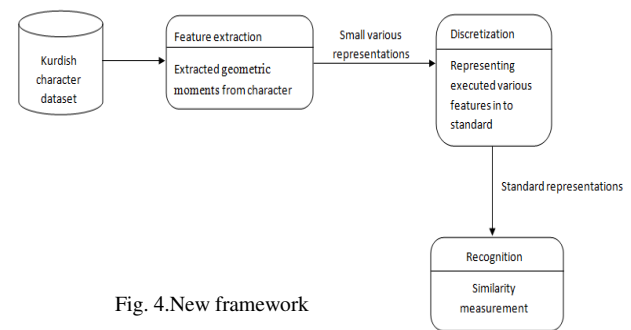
Kurdish character dataset

Feature extraction

Extracted geometric moments from character

Small various representations

Discretization

Representing executed various features in to standard

Standard representations

Recognition

Similarity measurement

Fig. 4.New framework